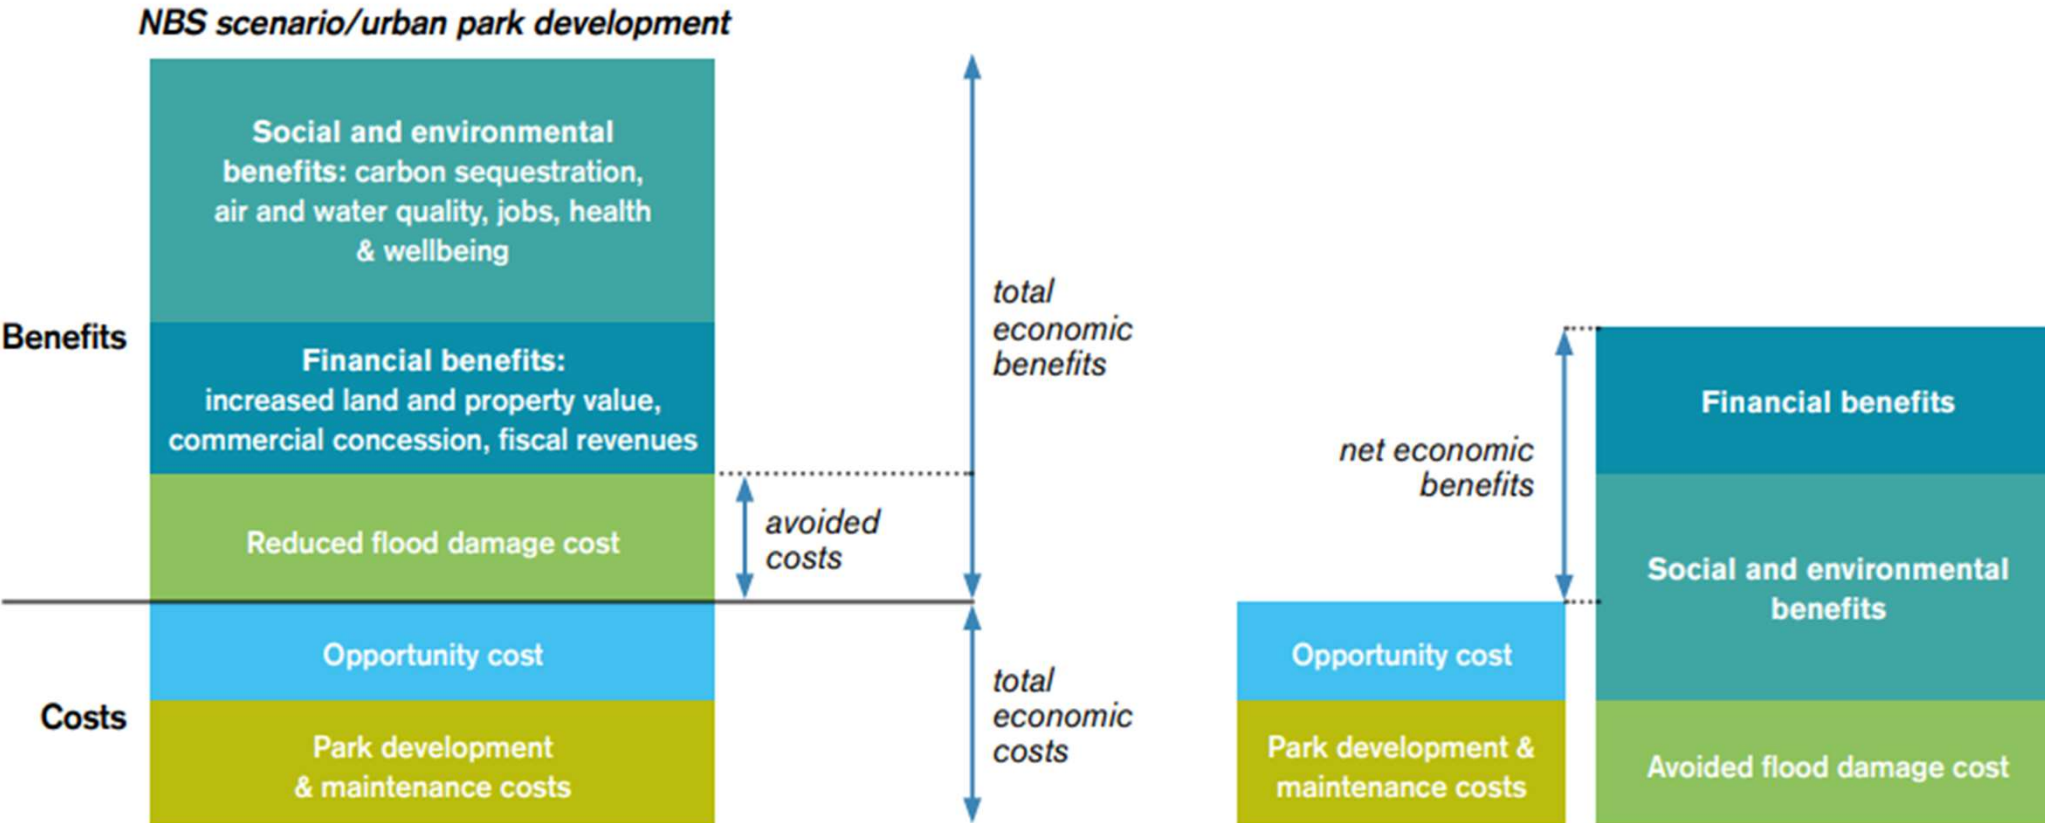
NBS scenario/urban park development

Benefits

Social and environmental benefits: carbon sequestration, air and water quality, jobs, health & wellbeing

Financial benefits: increased land and property value, commercial concession, fiscal revenues

Reduced flood damage cost

avoided costs

total economic benefits

Costs

Opportunity cost

Park development & maintenance costs

total economic costs

net economic benefits

Financial benefits

Social and environmental benefits

Opportunity cost

Park development & maintenance costs

Avoided flood damage cost